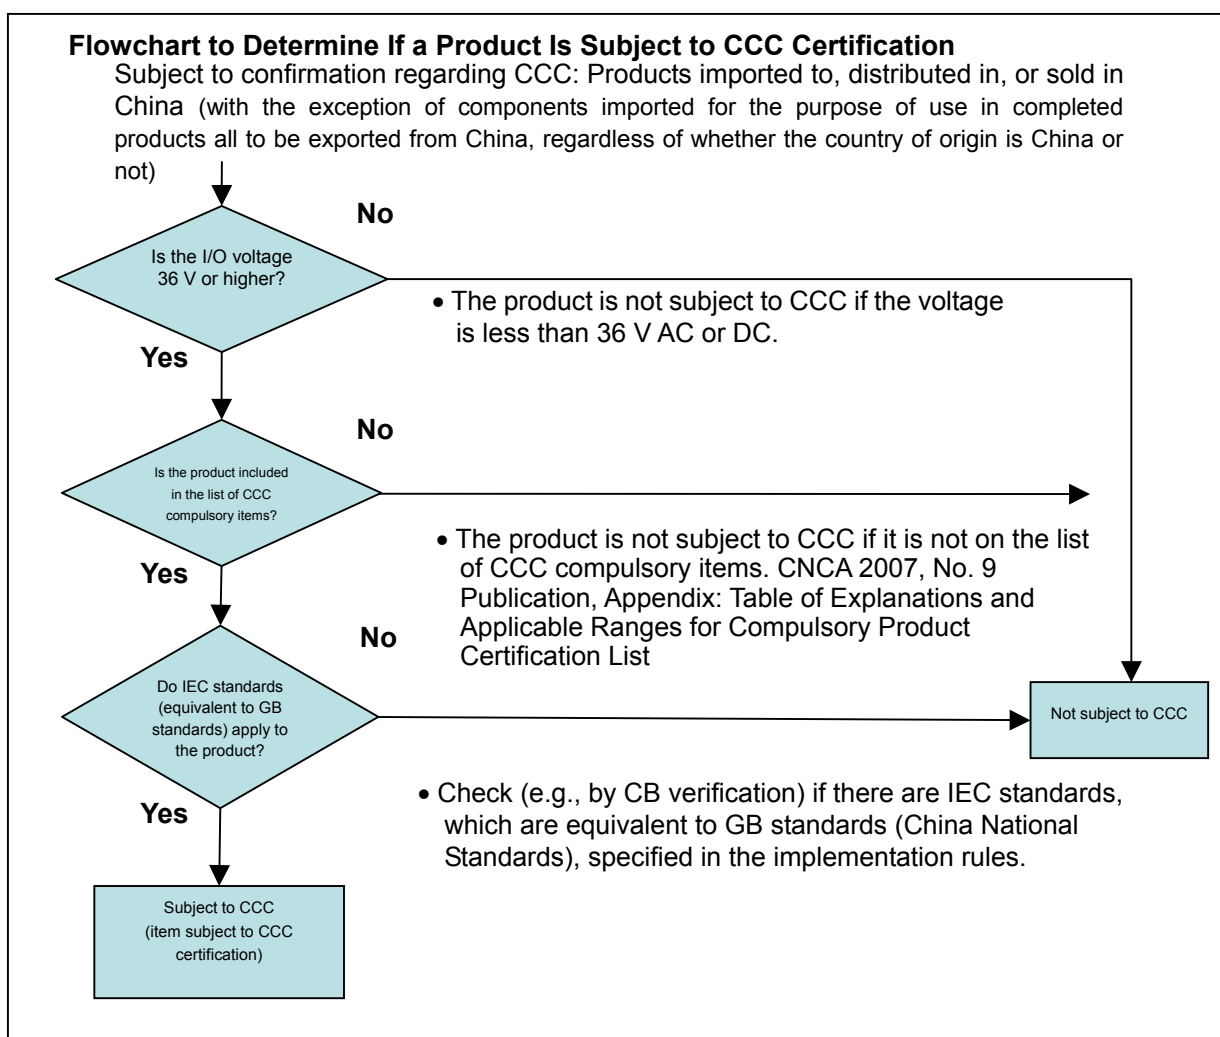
**Flowchart to Determine If a Product Is Subject to CCC Certification**

Subject to confirmation regarding CCC: Products imported to, distributed in, or sold in China (with the exception of components imported for the purpose of use in completed products all to be exported from China, regardless of whether the country of origin is China or not)

Is the I/O voltage 36 V or higher?

No

• The product is not subject to CCC if the voltage is less than 36 V AC or DC.

Yes

Is the product included in the list of CCC compulsory items?

No

• The product is not subject to CCC if it is not on the list of CCC compulsory items. CNCA 2007, No. 9 Publication, Appendix: Table of Explanations and Applicable Ranges for Compulsory Product Certification List

Yes

Do IEC standards (equivalent to GB standards) apply to the product?

No

Not subject to CCC

• Check (e.g., by CB verification) if there are IEC standards, which are equivalent to GB standards (China National Standards), specified in the implementation rules.

Yes

Subject to CCC (item subject to CCC certification)